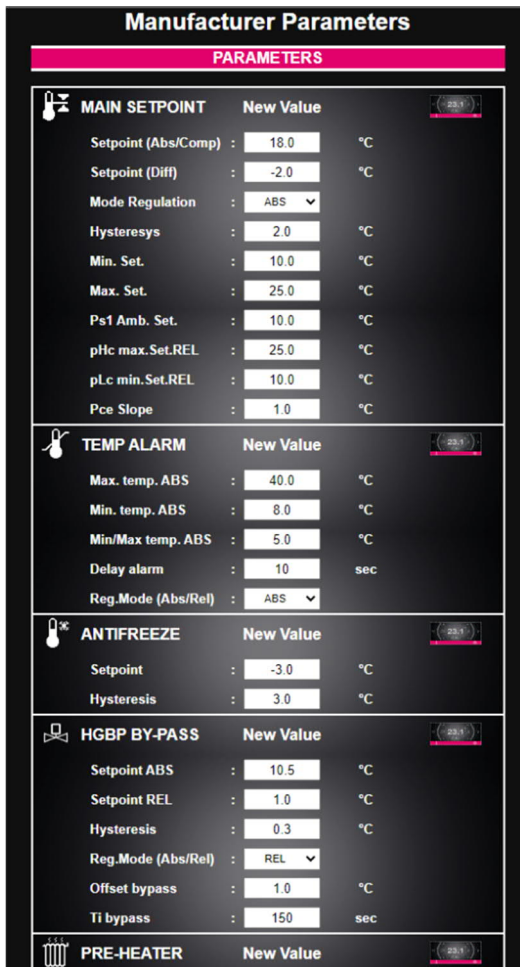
Manufacturer Parameters

PARAMETERS

MAIN SETPOINT New Value 23.1

| | | | |
|---|---|---|---|
| Setpoint (Abs/Comp) | : | 18.0 | °C |
| Setpoint (Diff) | : | -2.0 | °C |
| Mode Regulation | : | ABS | |
| Hysteresys | : | 2.0 | °C |
| Min. Set. | : | 10.0 | °C |
| Max. Set. | : | 25.0 | °C |
| Ps1 Amb. Set. | : | 10.0 | °C |
| pHc max.Set.REL | : | 25.0 | °C |
| pLc min.Set.REL | : | 10.0 | °C |
| Pce Slope | : | 1.0 | °C |

TEMP ALARM New Value 23.1

| | | | |
|---|---|---|---|
| Max. temp. ABS | : | 40.0 | °C |
| Min. temp. ABS | : | 8.0 | °C |
| Min/Max temp. ABS | : | 5.0 | °C |
| Delay alarm | : | 10 | sec |
| Reg.Mode (Abs/Rel) | : | ABS | |

ANTIFREEZE New Value 23.1

| | | | |
|---|---|---|---|
| Setpoint | : | -3.0 | °C |
| Hysteresis | : | 3.0 | °C |

HGBP BY-PASS New Value 23.1

| | | | |
|---|---|---|---|
| Setpoint ABS | : | 10.5 | °C |
| Setpoint REL | : | 1.0 | °C |
| Hysteresis | : | 0.3 | °C |
| Reg.Mode (Abs/Rel) | : | REL | |
| Offset bypass | : | 1.0 | °C |
| Ti bypass | : | 150 | sec |

PRE-HEATER New Value 23.1